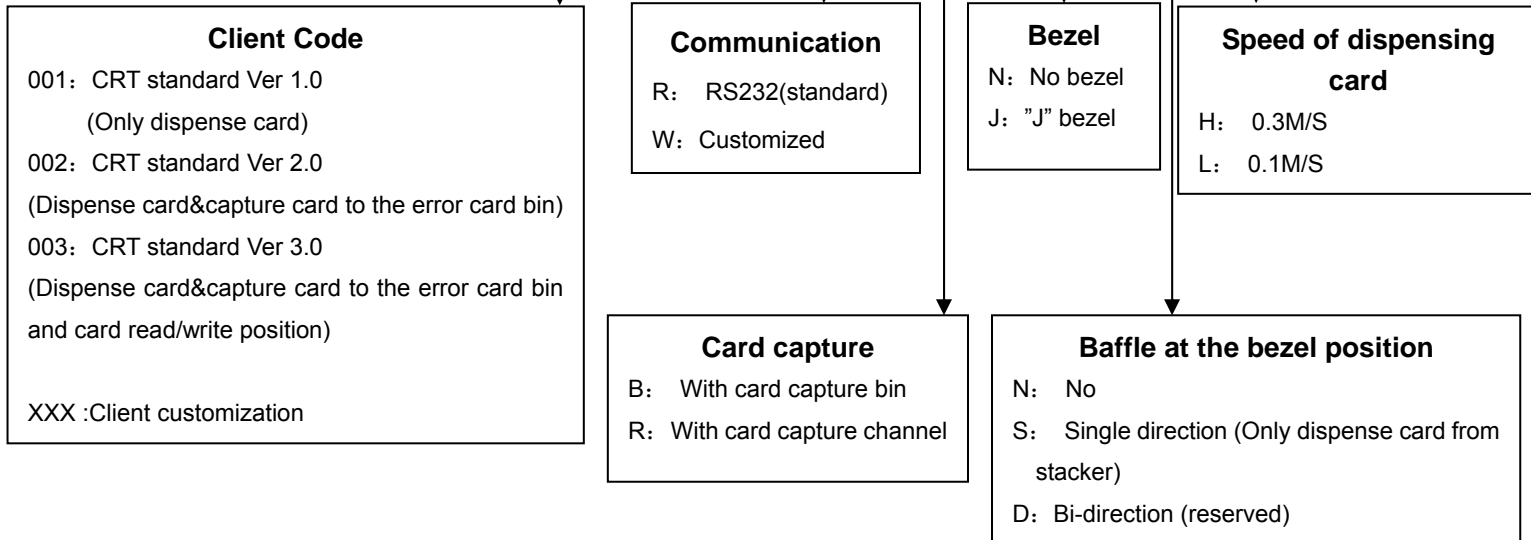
Client Code

001：CRT standard Ver 1.0
(Only dispense card)
002：CRT standard Ver 2.0
(Dispense card&capture card to the error card bin)
003：CRT standard Ver 3.0
(Dispense card&capture card to the error card bin and card read/write position)

XXX :Client customization

Communication

R： RS232(standard)
W：Customized

Bezel

N：No bezel
J：”J” bezel

Speed of dispensing card

H： 0.3M/S
L： 0.1M/S

Card capture

B： With card capture bin
R：With card capture channel

Baffle at the bezel position

N： No
S： Single direction (Only dispense card from stacker)
D：Bi-direction (reserved)